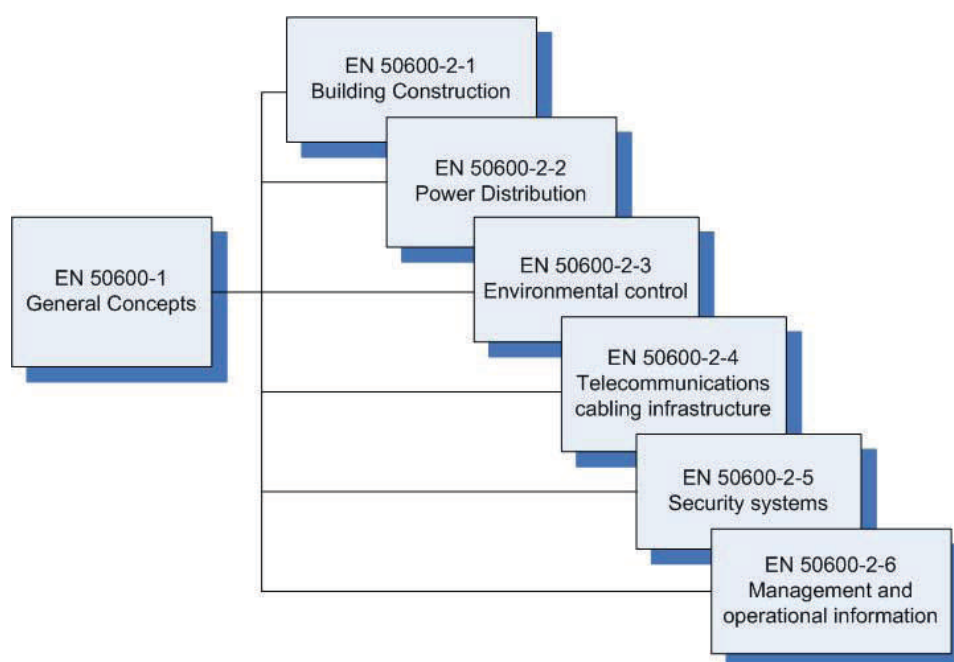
EN 50600-1
General Concepts

EN 50600-2-1
Building Construction

EN 50600-2-2
Power Distribution

EN 50600-2-3
Environmental control

EN 50600-2-4
Telecommunications cabling infrastructure

EN 50600-2-5
Security systems

EN 50600-2-6
Management and operational information